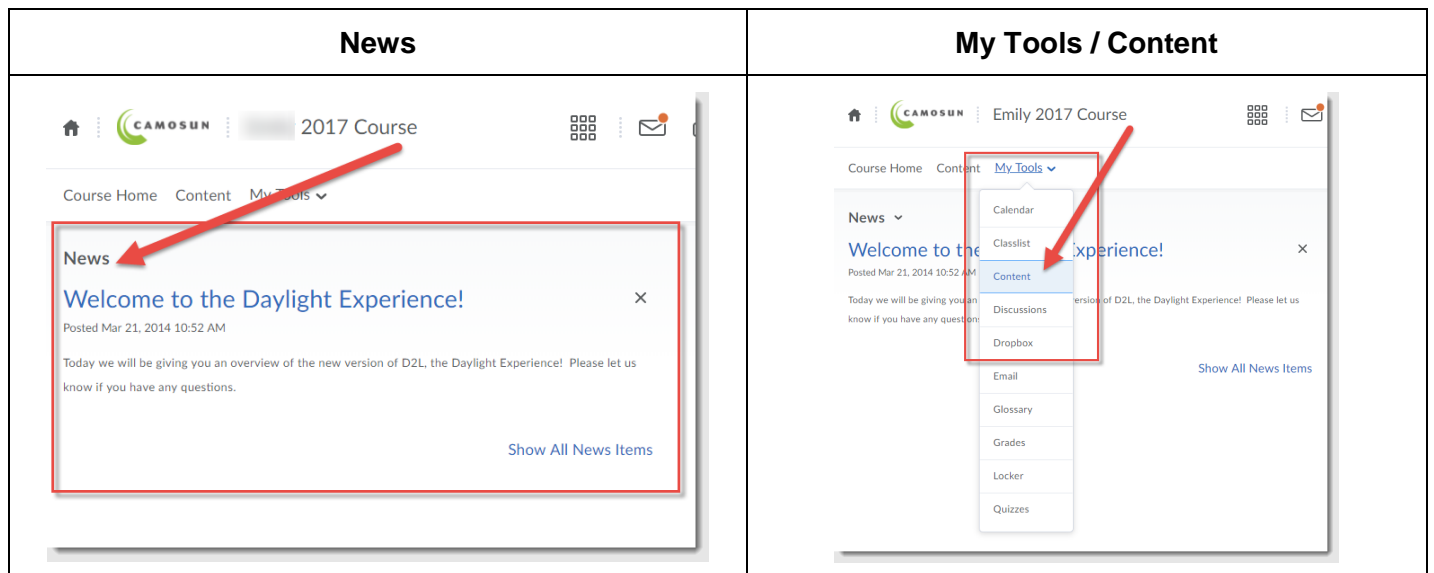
| News | My Tools / Content |
|---|---|
| CAMOSUN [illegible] 2017 Course<br>Course Home Content My Tools<br>News<br>Welcome to the Daylight Experience!<br>Posted Mar 21, 2014 10:52 AM<br>Today we will be giving you an overview of the new version of D2L, the Daylight Experience! Please let us know if you have any questions.<br>Show All News Items | CAMOSUN Emily 2017 Course<br>Course Home Content My Tools<br>Calendar<br>Classlist<br>Content<br>Discussions<br>Dropbox<br>Email<br>Glossary<br>Grades<br>Locker<br>Quizzes<br>News<br>Welcome to the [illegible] Experience!<br>Posted Mar 21, 2014 10:52 AM<br>Today we will be giving you an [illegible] version of D2L, the Daylight Experience! Please let us know if you have any question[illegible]<br>Show All News Items |